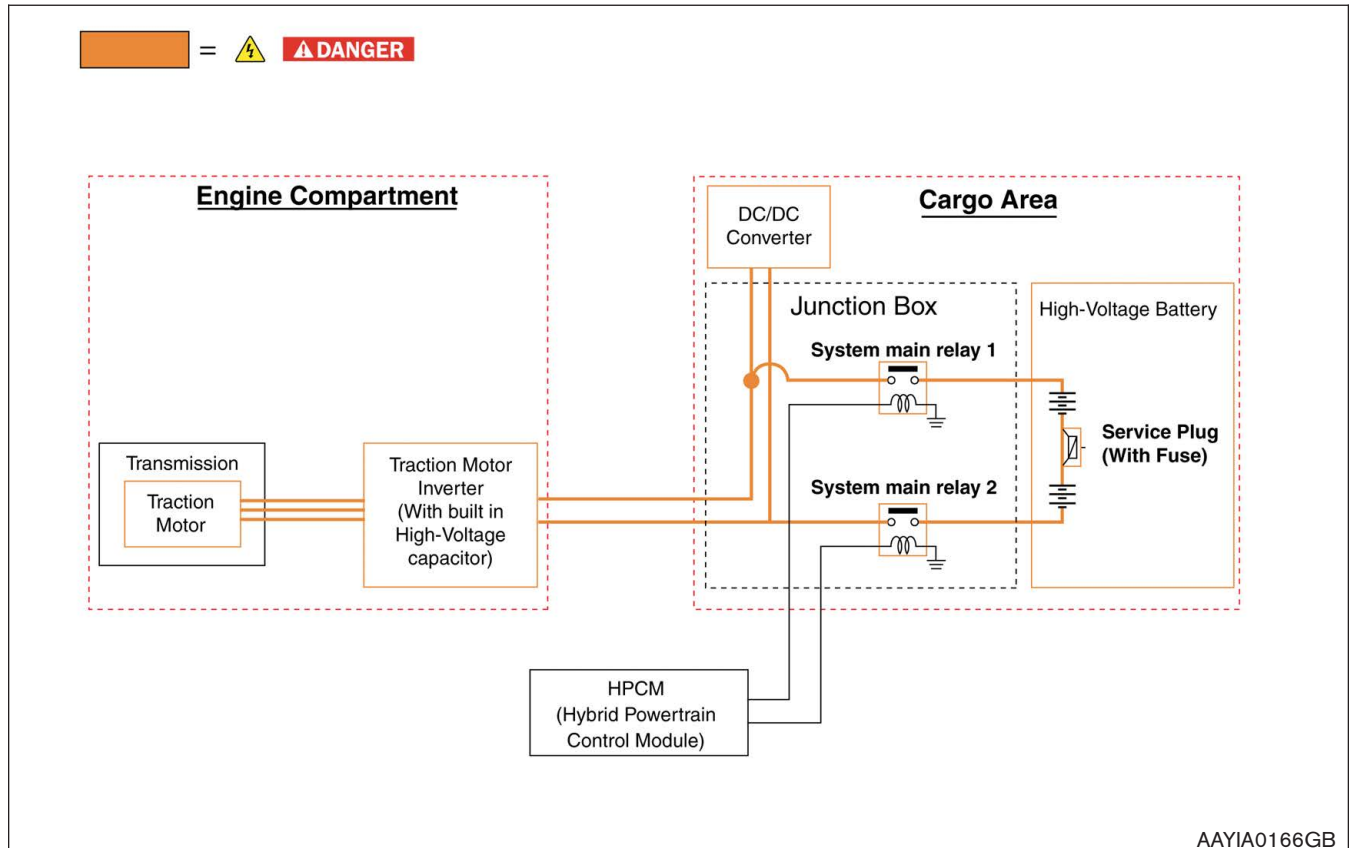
= DANGER

Engine Compartment

Transmission

Traction Motor

Traction Motor Inverter (With built in High-Voltage capacitor)

Cargo Area

DC/DC Converter

Junction Box

System main relay 1

System main relay 2

High-Voltage Battery

Service Plug (With Fuse)

HPCM (Hybrid Powertrain Control Module)

AAYIA0166GB